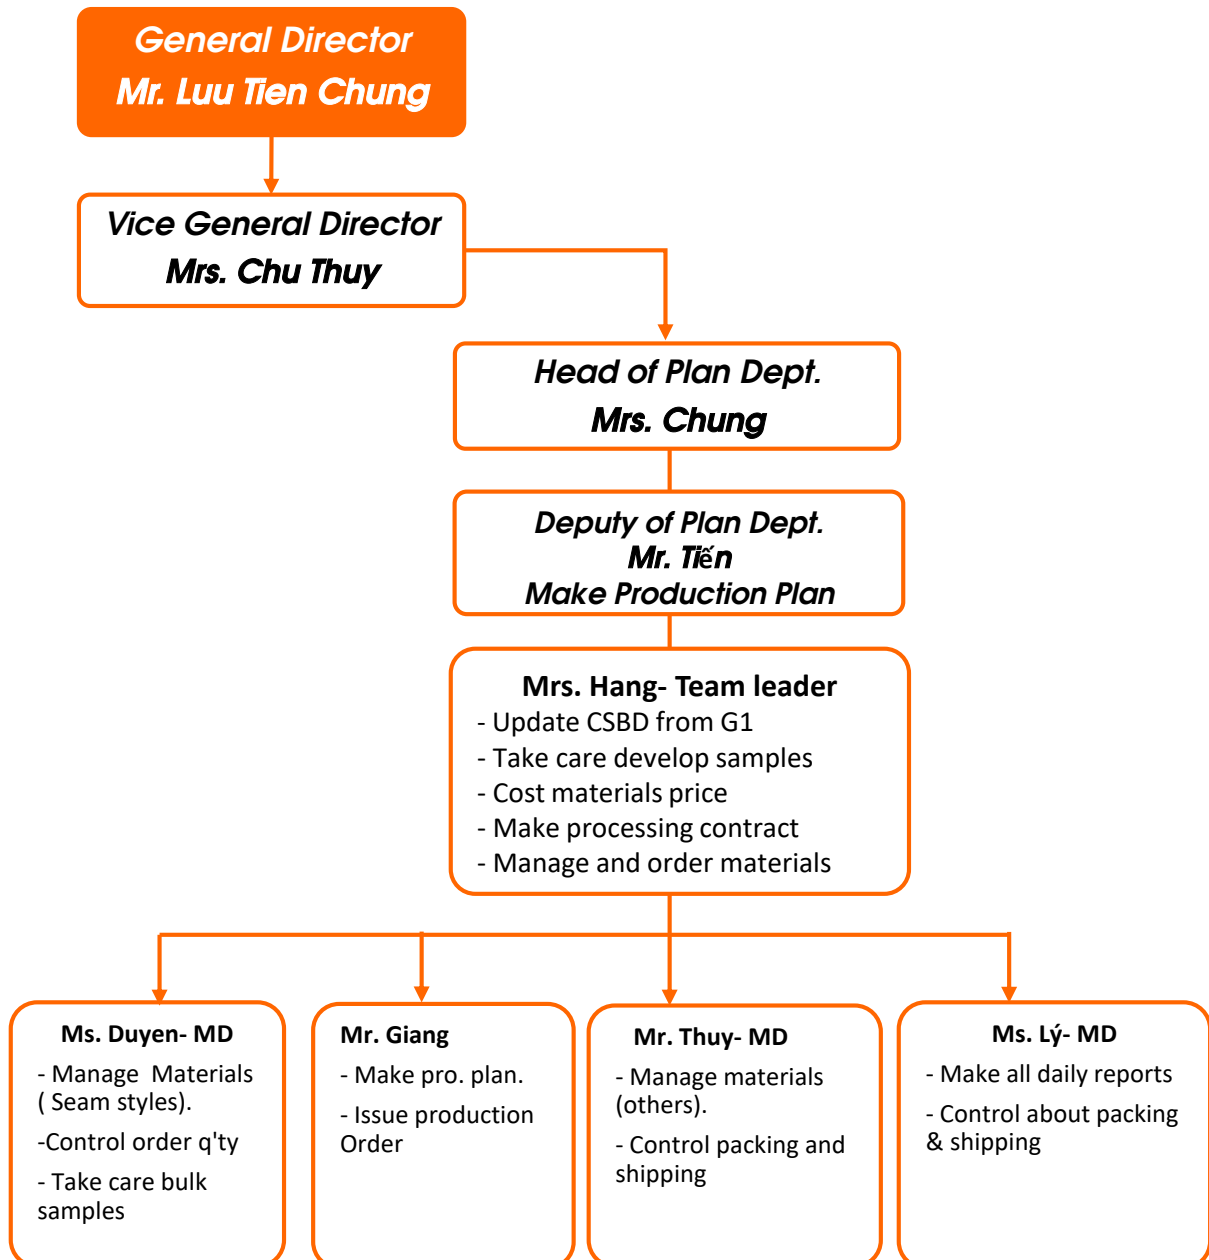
General Director
Mr. Luu Tien Chung

Vice General Director
Mrs. Chu Thuy

Head of Plan Dept.
Mrs. Chung

Deputy of Plan Dept.
Mr. Tiến
Make Production Plan

Mrs. Hang- Team leader
- Update CSBD from G1
- Take care develop samples
- Cost materials price
- Make processing contract
- Manage and order materials

Ms. Duyen- MD
- Manage Materials ( Seam styles).
-Control order q'ty
- Take care bulk samples

Mr. Giang
- Make pro. plan.
- Issue production Order

Mr. Thuy- MD
- Manage materials (others).
- Control packing and shipping

Ms. Lý- MD
- Make all daily reports
- Control about packing & shipping